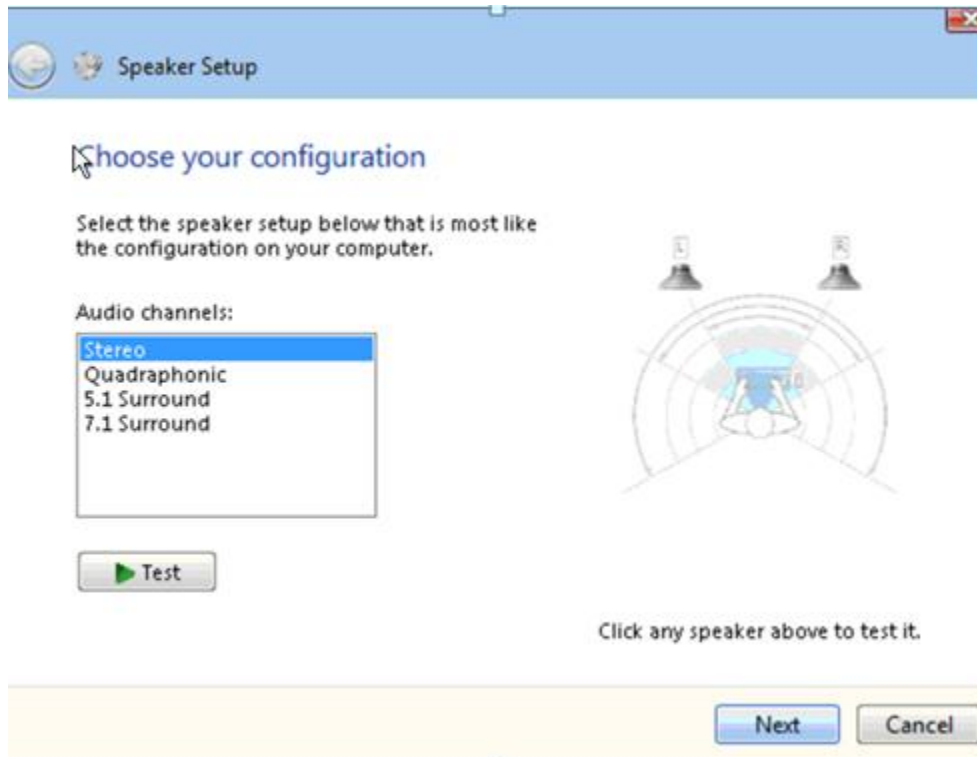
Speaker Setup

Choose your configuration

Select the speaker setup below that is most like the configuration on your computer.

Audio channels:

Stereo
Quadraphonic
5.1 Surround
7.1 Surround

Test

L

R

Click any speaker above to test it.

Next

Cancel